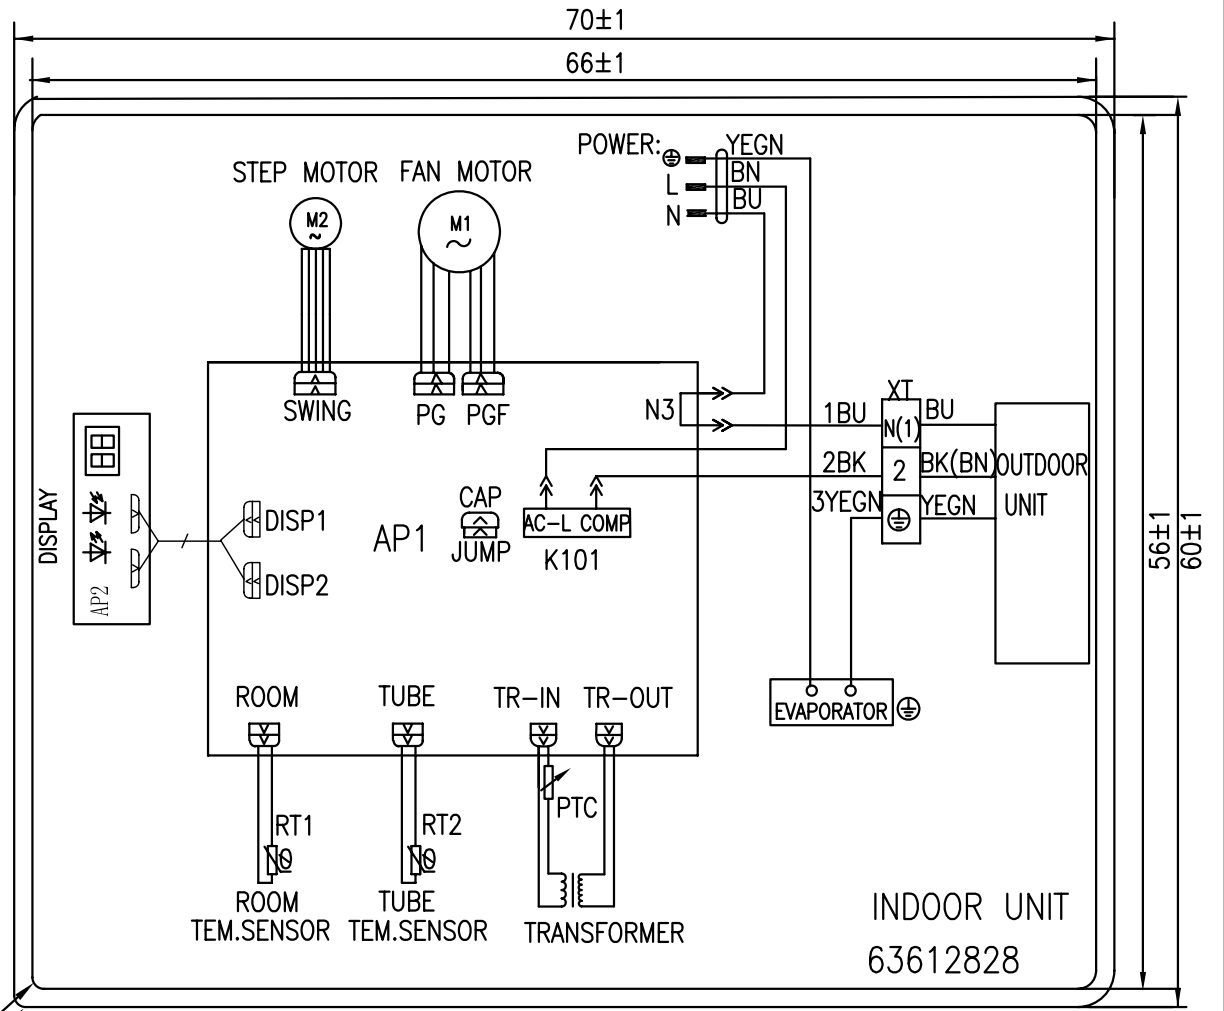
70±1

66±1

56±1

60±1

POWER:

YEGN

BN

L

BU

N

STEP MOTOR

FAN MOTOR

M2
~

M1
~

SWING

PG

PGF

N3

1BU

XT

BU

N(1)

2BK

2

BK(BN)

OUTDOOR UNIT

3YEGN

YEGN

DISPLAY

AP2

DISP1

DISP2

AP1

CAP

JUMP

AC-L

COMP

K101

EVAPORATOR

ROOM

TUBE

TR-IN

TR-OUT

PTC

RT1

RT2

ROOM TEM.SENSOR

TUBE TEM.SENSOR

TRANSFORMER

INDOOR UNIT

63612828